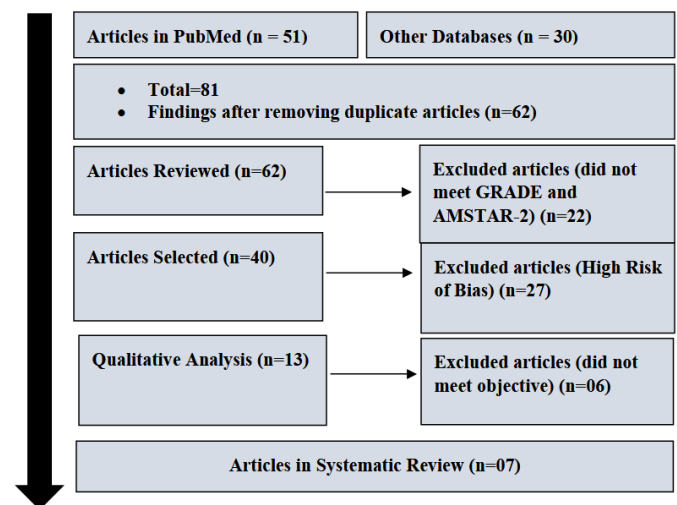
Articles in PubMed (n = 51)

Other Databases (n = 30)

- Total=81
- Findings after removing duplicate articles (n=62)

Articles Reviewed (n=62)

Excluded articles (did not meet GRADE and AMSTAR-2) (n=22)

Articles Selected (n=40)

Excluded articles (High Risk of Bias) (n=27)

Qualitative Analysis (n=13)

Excluded articles (did not meet objective) (n=06)

Articles in Systematic Review (n=07)